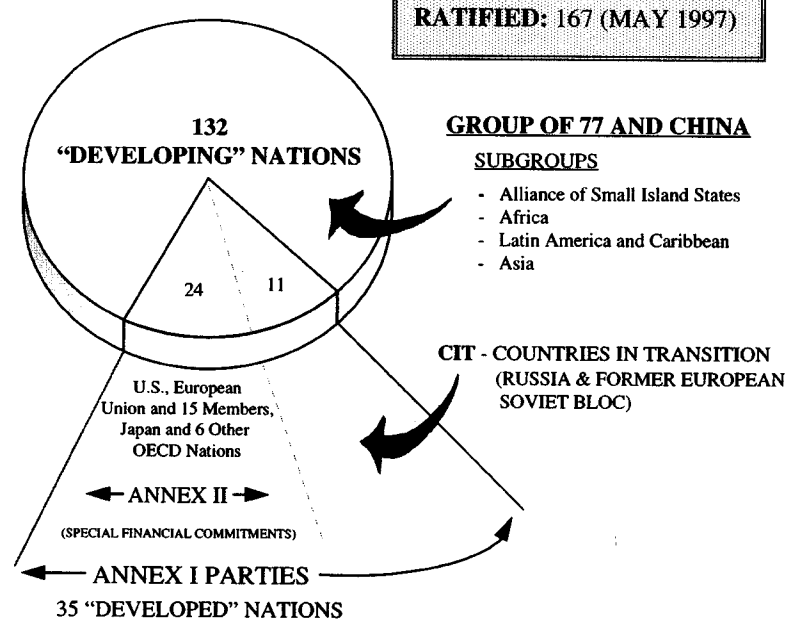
RATIFIED: 167 (MAY 1997)

132 "DEVELOPING" NATIONS

GROUP OF 77 AND CHINA

SUBGROUPS

- Alliance of Small Island States
- Africa
- Latin America and Caribbean
- Asia

24

11

CIT - COUNTRIES IN TRANSITION (RUSSIA & FORMER EUROPEAN SOVIET BLOC)

U.S., European Union and 15 Members, Japan and 6 Other OECD Nations

ANNEX II

(SPECIAL FINANCIAL COMMITMENTS)

ANNEX I PARTIES

35 "DEVELOPED" NATIONS